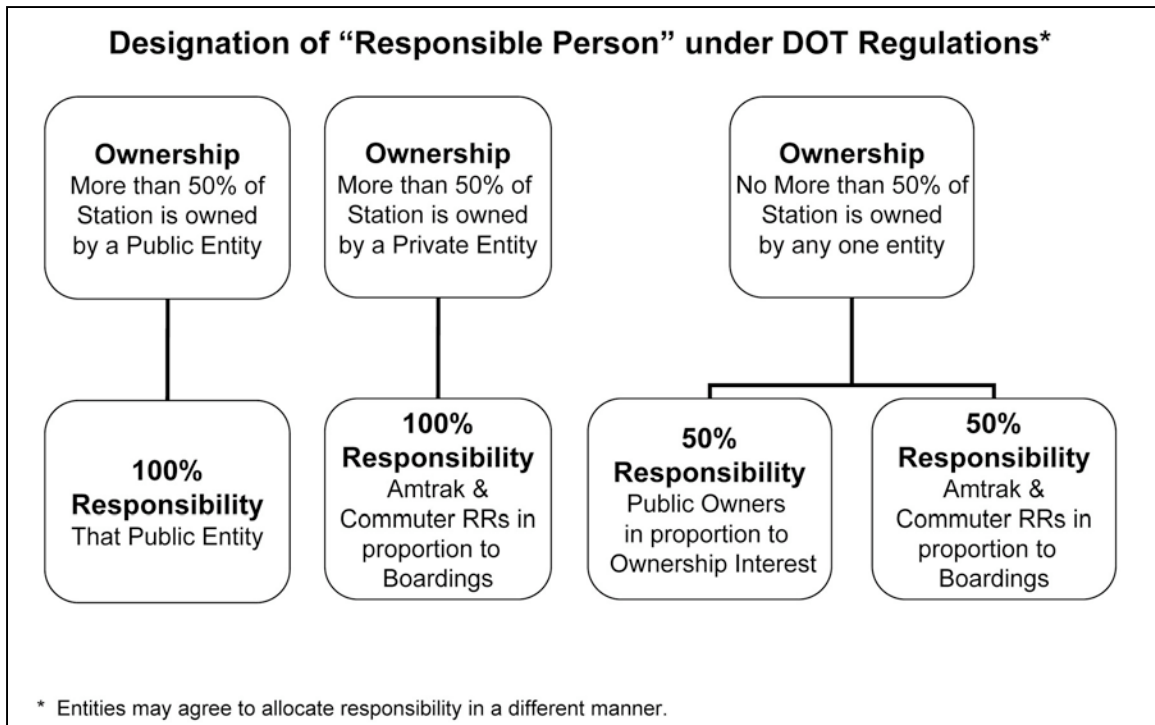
Designation of "Responsible Person" under DOT Regulations*

Ownership
More than 50% of Station is owned by a Public Entity

Ownership
More than 50% of Station is owned by a Private Entity

Ownership
No More than 50% of Station is owned by any one entity

100%
Responsibility
That Public Entity

100%
Responsibility
Amtrak & Commuter RRs in proportion to Boardings

50%
Responsibility
Public Owners in proportion to Ownership Interest

50%
Responsibility
Amtrak & Commuter RRs in proportion to Boardings

* Entities may agree to allocate responsibility in a different manner.